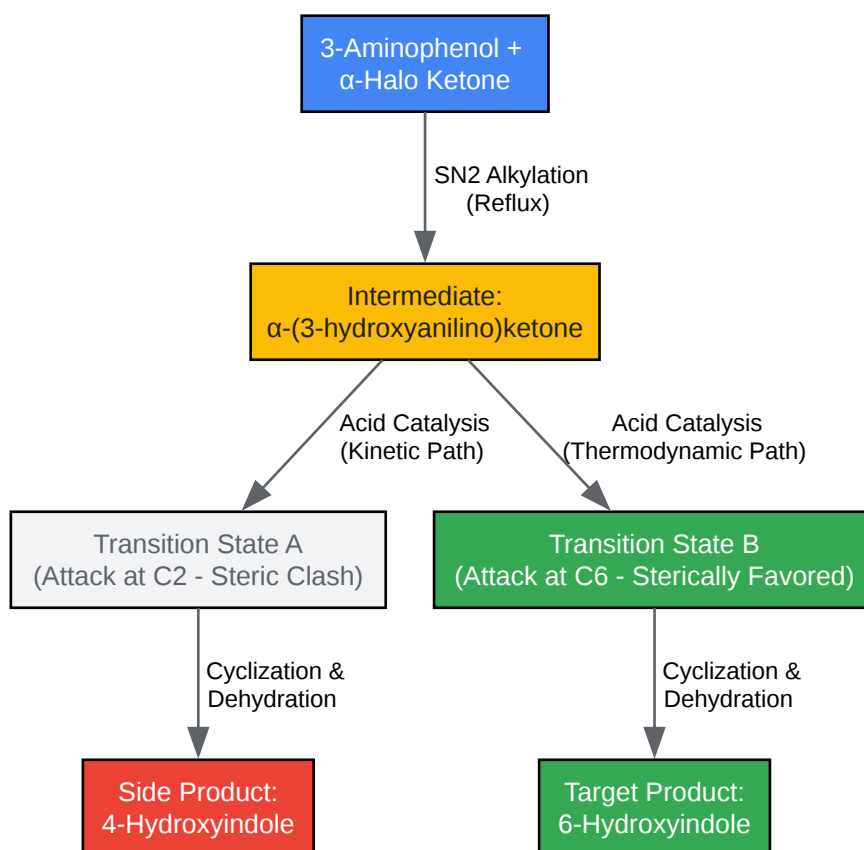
3-Aminophenol +
α-Halo Ketone

SN2 Alkylation
(Reflux)

Intermediate:
α-(3-hydroxyanilino)ketone

Acid Catalysis
(Kinetic Path)

Acid Catalysis
(Thermodynamic Path)

Transition State A
(Attack at C2 - Steric Clash)

Transition State B
(Attack at C6 - Sterically Favored)

Cyclization &
Dehydration

Cyclization &
Dehydration

Side Product:
4-Hydroxyindole

Target Product:
6-Hydroxyindole